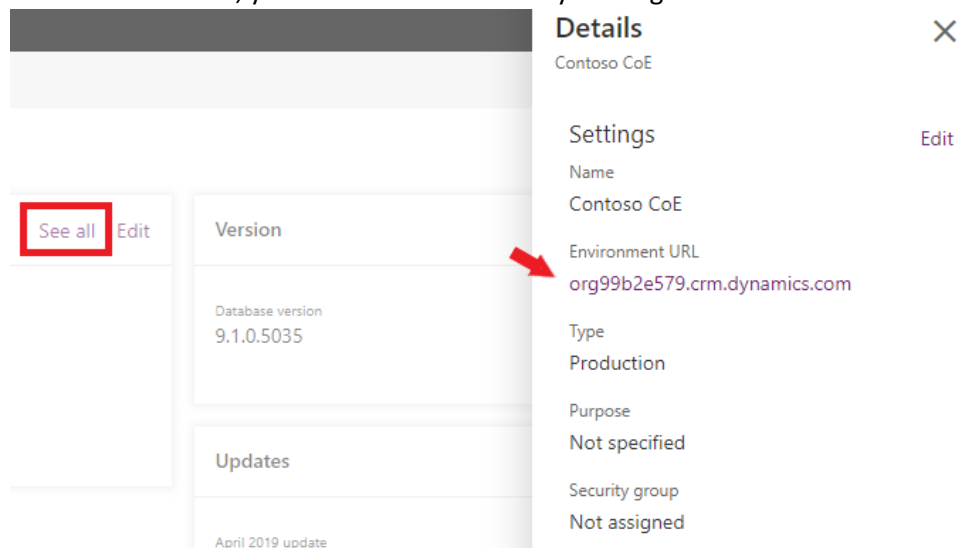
See all Edit

Version

Database version
9.1.0.5035

Updates

April 2019 update

Details
Contoso CoE

Settings
Edit

Name
Contoso CoE

Environment URL
org99b2e579.crm.dynamics.com

Type
Production

Purpose
Not specified

Security group
Not assigned